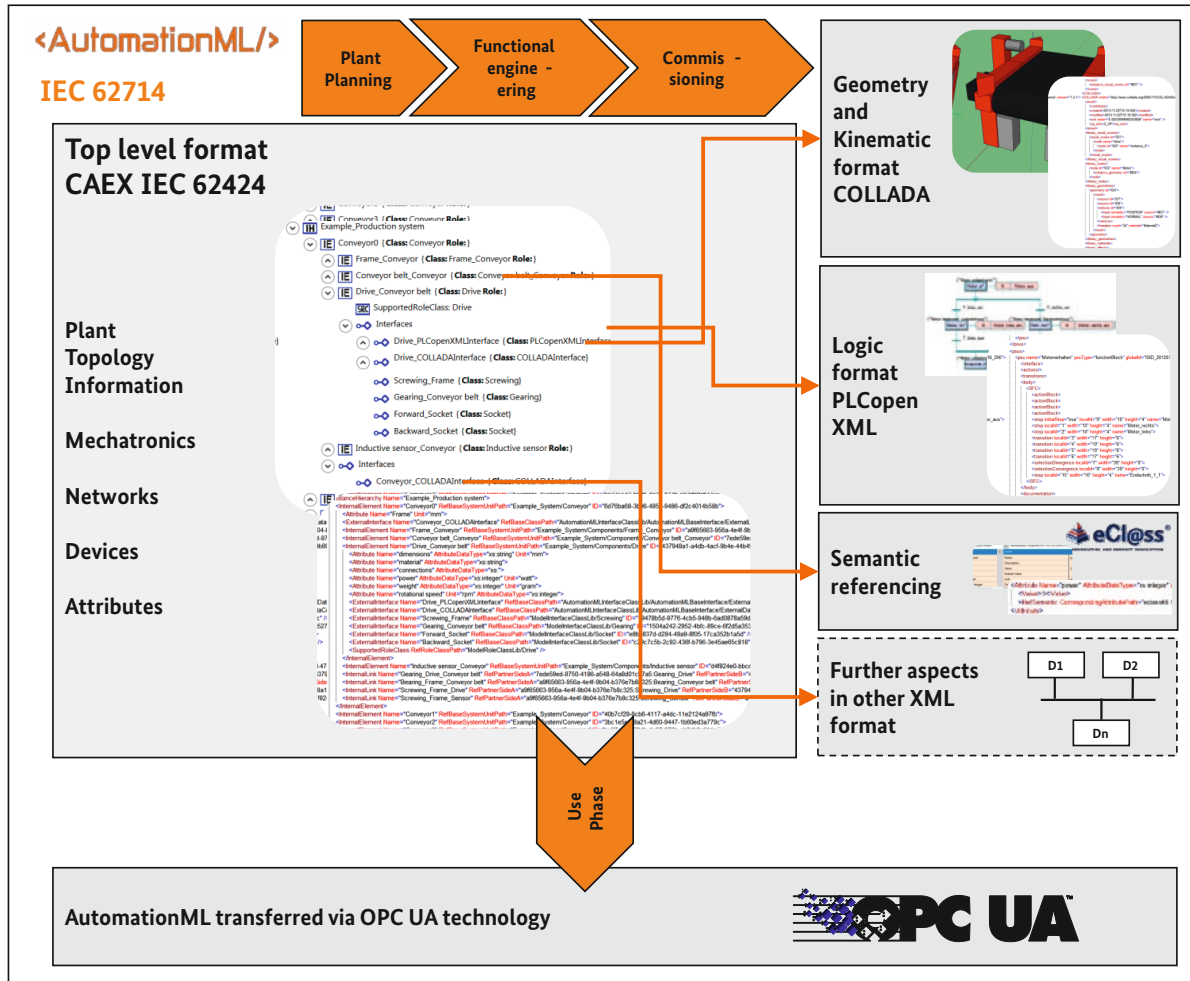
<AutomationML/>

IEC 62714

Plant Planning

Functional engineering

Commissioning

Geometry and Kinematic format COLLADA

Top level format CAEX IEC 62424

Conveyor3 {Class: Conveyor Role:}

Example_Production system

Conveyor0 {Class: Conveyor Role:}

Frame_Conveyor {Class: Frame_Conveyor Role:}

Conveyor belt_Conveyor {Class: Conveyor belt_Conveyor Role:}

Drive_Conveyor belt {Class: Drive Role:}

SupportedRoleClass: Drive

Interfaces

Drive_PLCopenXMLInterface {Class: PLCopenXMLInterface}

Drive_COLLADAInterface {Class: COLLADAInterface}

Screwing_Frame {Class: Screwing}

Gearing_Conveyor belt {Class: Gearing}

Forward_Socket {Class: Socket}

Backward_Socket {Class: Socket}

Inductive sensor_Conveyor {Class: Inductive sensor Role:}

Interfaces

Conveyor_COLLADAInterface {Class: COLLADAInterface}

Plant Topology Information

Mechatronics

Networks

Devices

Attributes

Logic format PLCopen XML

Semantic referencing

eCl@ss

Further aspects in other XML format

D1

D2

Dn

Use Phase

AutomationML transferred via OPC UA technology

OPC UA